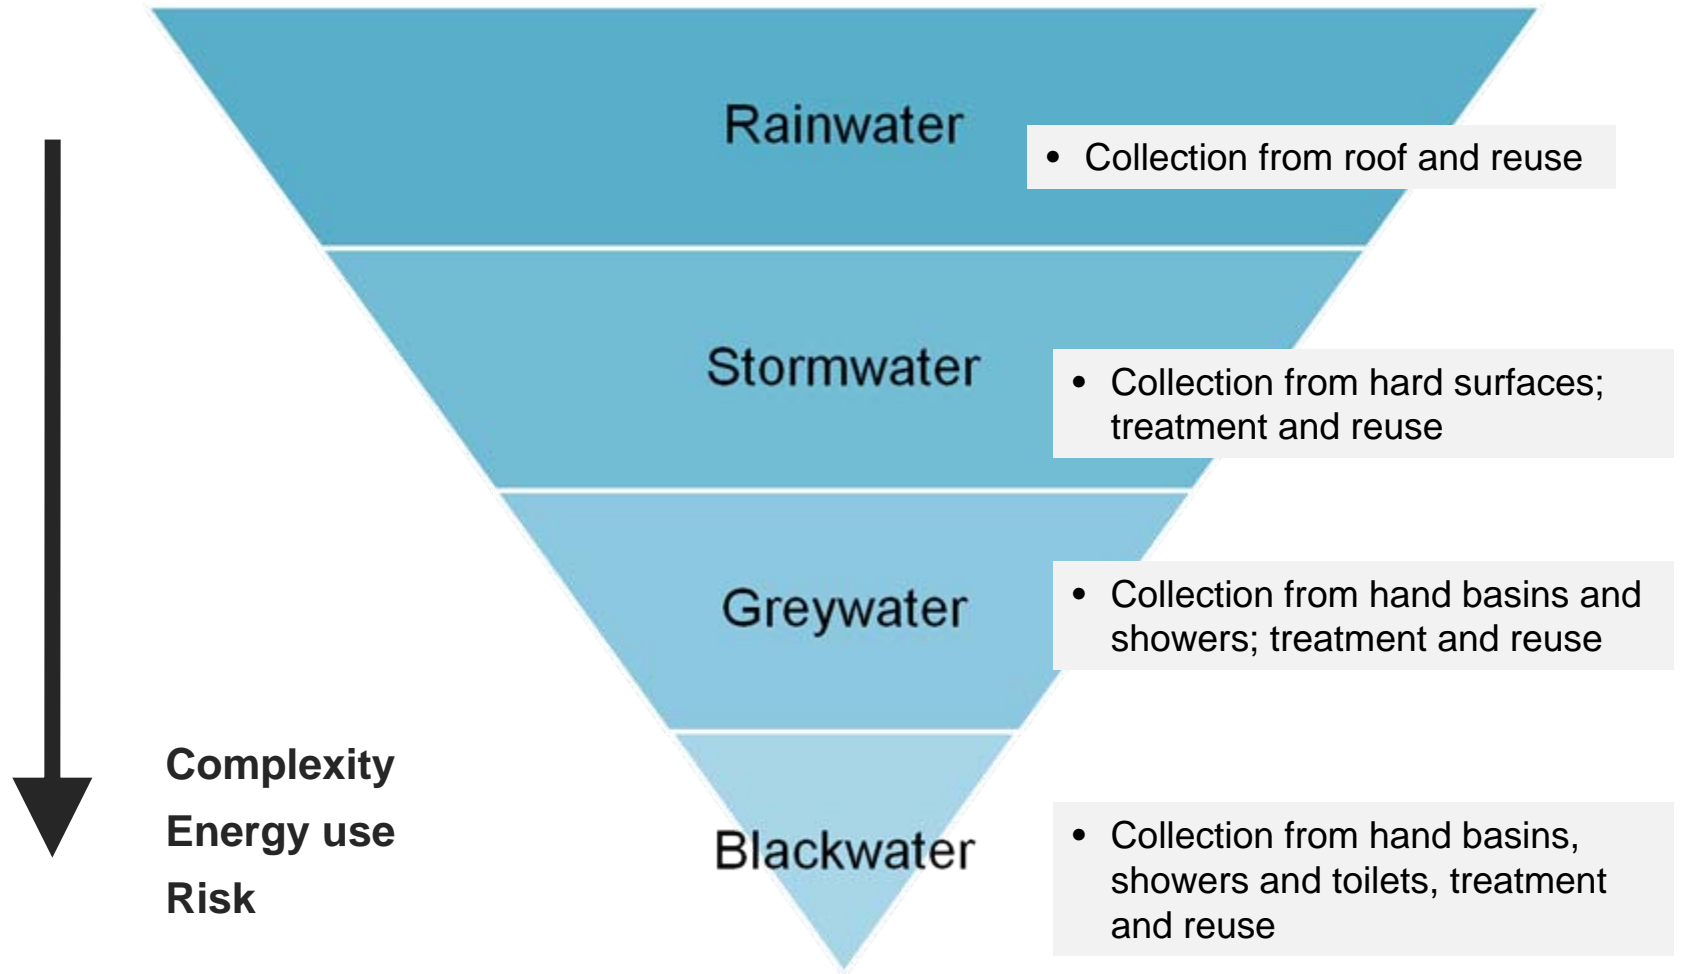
Rainwater

• Collection from roof and reuse

Stormwater

• Collection from hard surfaces; treatment and reuse

Greywater

• Collection from hand basins and showers; treatment and reuse

Complexity
Energy use
Risk

Blackwater

• Collection from hand basins, showers and toilets, treatment and reuse